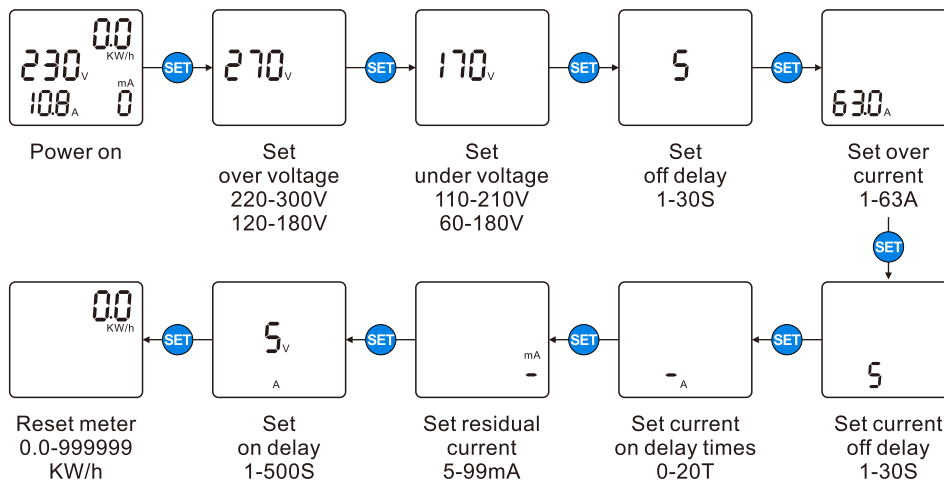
0.0
KW/h
230V
mA
10.8A 0

Power on

SET

270V

Set
over voltage
220-300V
120-180V

SET

170V

Set
under voltage
110-210V
60-180V

SET

5

Set
off delay
1-30S

SET

63.0A

Set over
current
1-63A

SET

0.0
KW/h

Reset meter
0.0-999999
KW/h

SET

5V
A

Set
on delay
1-500S

SET

mA
-

Set residual
current
5-99mA

SET

-A

Set current
on delay times
0-20T

SET

5

Set current
off delay
1-30S